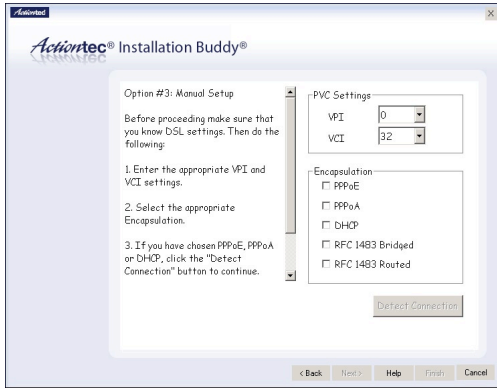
Actiontec

×

Actiontec® Installation Buddy®

Option #3: Manual Setup

Before proceeding make sure that you know DSL settings. Then do the following:

1. Enter the appropriate VPI and VCI settings.

2. Select the appropriate Encapsulation.

3. If you have chosen PPPoE, PPPoA or DHCP, click the "Detect Connection" button to continue.

PVC Settings

VPI 0

VCI 32

Encapsulation

PPPoE

PPPoA

DHCP

RFC 1483 Bridged

RFC 1483 Routed

Detect Connection

< Back Next > Help Finish Cancel